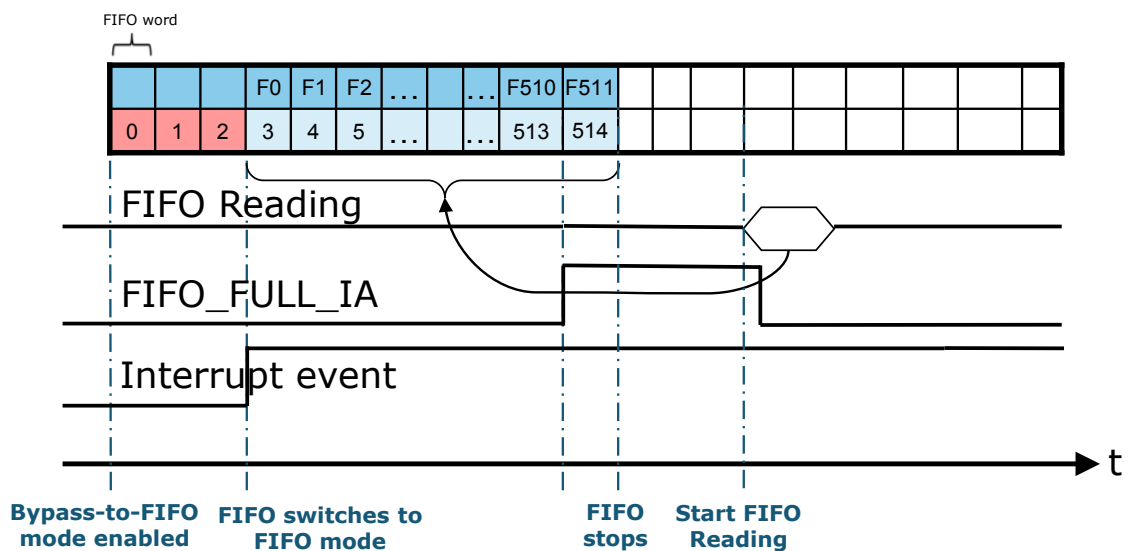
FIFO word

| | | | F0 | F1 | F2 | ... | | ... | F510 | F511 | | | | | | | | | | |
|---|---|---|---|---|---|---|---|---|---|---|---|---|---|---|---|---|---|---|---|---|
| 0 | 1 | 2 | 3 | 4 | 5 | ... | | ... | 513 | 514 | | | | | | | | | | |

FIFO Reading

FIFO_FULL_IA

Interrupt event

t

Bypass-to-FIFO mode enabled

FIFO switches to FIFO mode

FIFO stops

Start FIFO Reading